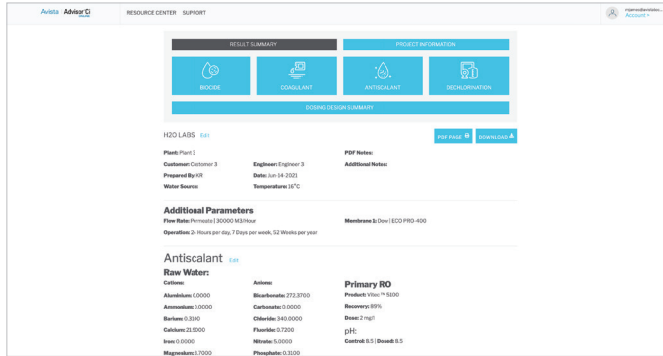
Avista Advisor Ci
RESOURCE CENTER SUPPORT
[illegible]
Account

RESULT SUMMARY
PROJECT INFORMATION
BIOCIDE
COAGULANT
ANTISCALANT
DECHLORINATION
DOSING DESIGN SUMMARY

H2O LABS Edit
PDF PAGE
DOWNLOAD

Plant: Plant 1
Customer: Customer 3
Engineer: Engineer 3
Prepared By: KR
Date: Jun-14-2021
Water Source:
Temperature: 16°C
PDF Notes:
Additional Notes:

Additioal Parameters
Flow Rate: Permeate | 30000 M3/Hour
Membrane 1: Dow | ECO PRO-400
Operation: 2- Hours per day, 7 Days per week, 52 Weeks per year

Antiscalant Edit
Raw Water:
Cations:
Aluminium: 1.0000
Ammonium: 1.0000
Barium: 0.3110
Calcium: 21.1000
Iron: 0.0000
Magnesium: 1.7000
Anions:
Bicarbonate: 272.3700
Carbonate: 0.0000
Chloride: 340.0000
Fluoride: 0.7200
Nitrate: 5.0000
Phosphate: 0.3100
Primary RO
Product: Vitec™ 5100
Recovery: 89%
Dose: 2 mg/l
pH:
Control: 8.5 | Dosed: 8.5